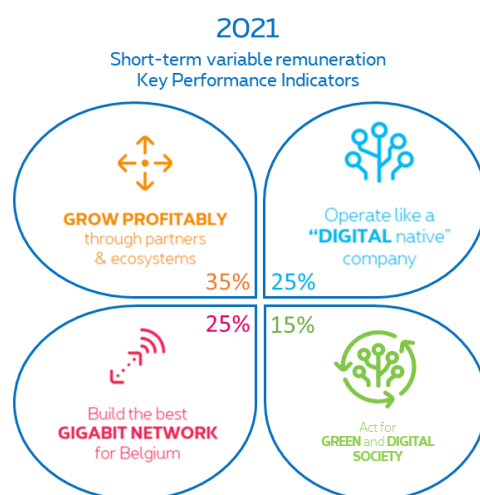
2021

Short-term variable remuneration
Key Performance Indicators

GROW PROFITABLY
through partners
& ecosystems

35%

Operate like a
"DIGITAL native"
company

25%

25%

Build the best
GIGABIT NETWORK
for Belgium

15%

Act for
GREEN and DIGITAL
SOCIETY